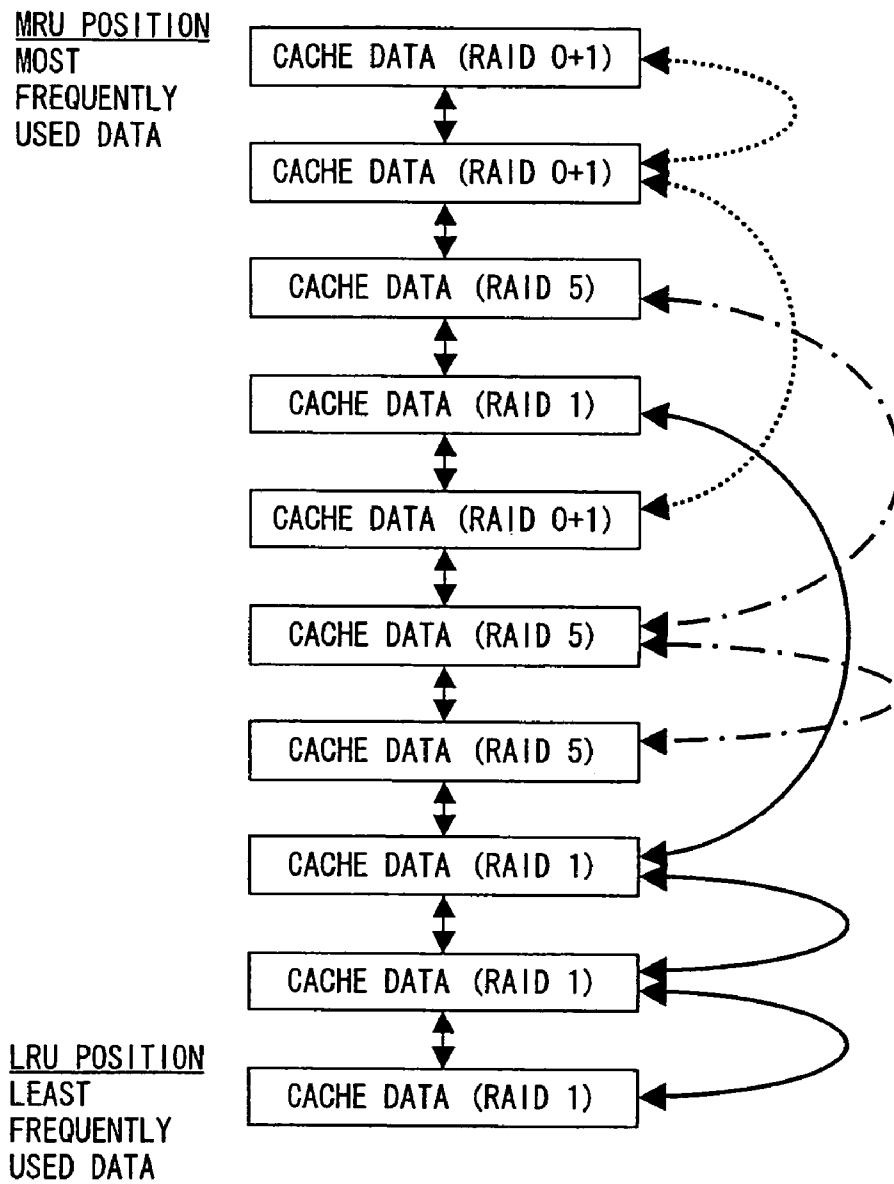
MRU POSITION
MOST FREQUENTLY USED DATA

CACHE DATA (RAID 0+1)

CACHE DATA (RAID 0+1)

CACHE DATA (RAID 5)

CACHE DATA (RAID 1)

CACHE DATA (RAID 0+1)

CACHE DATA (RAID 5)

CACHE DATA (RAID 5)

CACHE DATA (RAID 1)

CACHE DATA (RAID 1)

LRU POSITION
LEAST FREQUENTLY USED DATA

CACHE DATA (RAID 1)